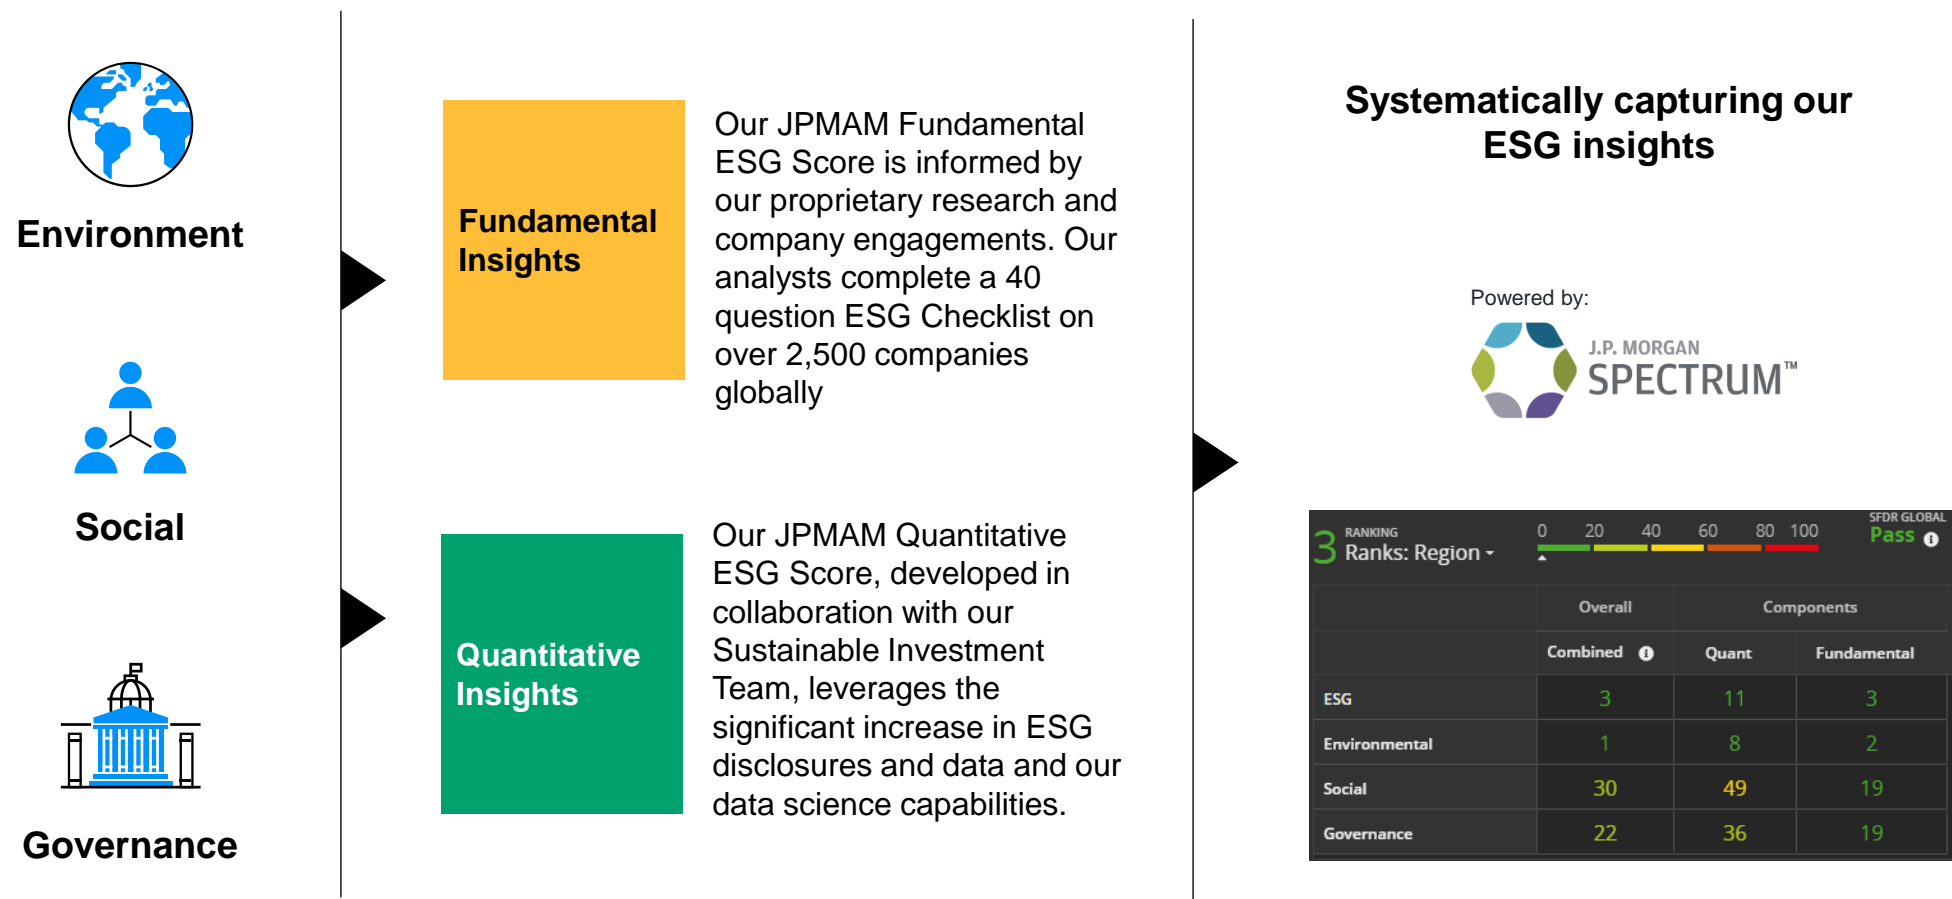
Environment

Social

Governance

Fundamental Insights

Our JPMAM Fundamental ESG Score is informed by our proprietary research and company engagements. Our analysts complete a 40 question ESG Checklist on over 2,500 companies globally

Quantitative Insights

Our JPMAM Quantitative ESG Score, developed in collaboration with our Sustainable Investment Team, leverages the significant increase in ESG disclosures and data and our data science capabilities.

Systematically capturing our ESG insights

Powered by:

J.P. MORGAN SPECTRUM™

3 RANKING Ranks: Region

0 20 40 60 80 100

SFDR GLOBAL Pass

| | Overall | Components | |
|---|---|---|---|
| | Combined | Quant | Fundamental |
| ESG | 3 | 11 | 3 |
| Environmental | 1 | 8 | 2 |
| Social | 30 | 49 | 19 |
| Governance | 22 | 36 | 19 |